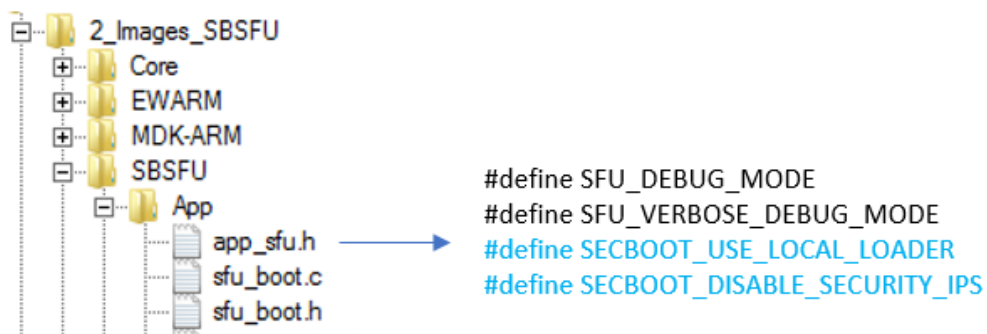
2_Images_SBSFU
Core
EWARM
MDK-ARM
SBSFU
App
app_sfu.h
sfu_boot.c
sfu_boot.h

#define SFU_DEBUG_MODE
#define SFU_VERBOSE_DEBUG_MODE
#define SECBOOT_USE_LOCAL_LOADER
#define SECBOOT_DISABLE_SECURITY_IPS